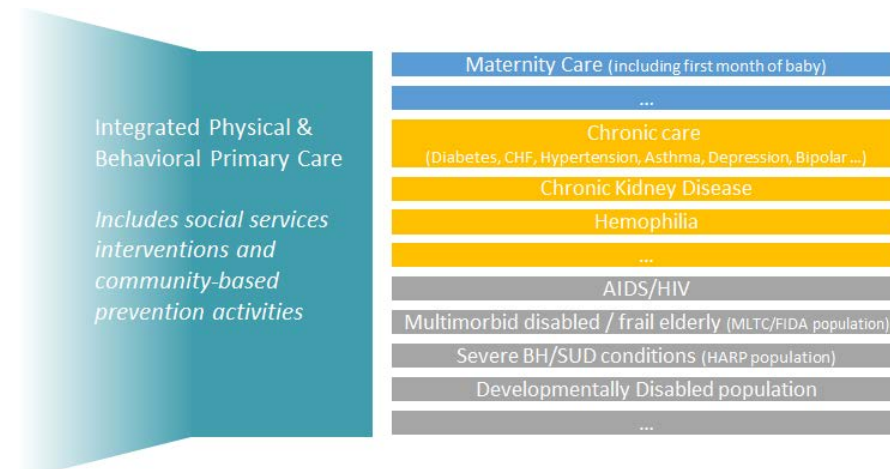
Integrated Physical & Behavioral Primary Care

Includes social services interventions and community-based prevention activities

Maternity Care (including first month of baby)

...

Chronic care
(Diabetes, CHF, Hypertension, Asthma, Depression, Bipolar ...)

Chronic Kidney Disease

Hemophilia

...

AIDS/HIV

Multimorbid disabled / frail elderly (MLTC/FIDA population)

Severe BH/SUD conditions (HARP population)

Developmentally Disabled population

...